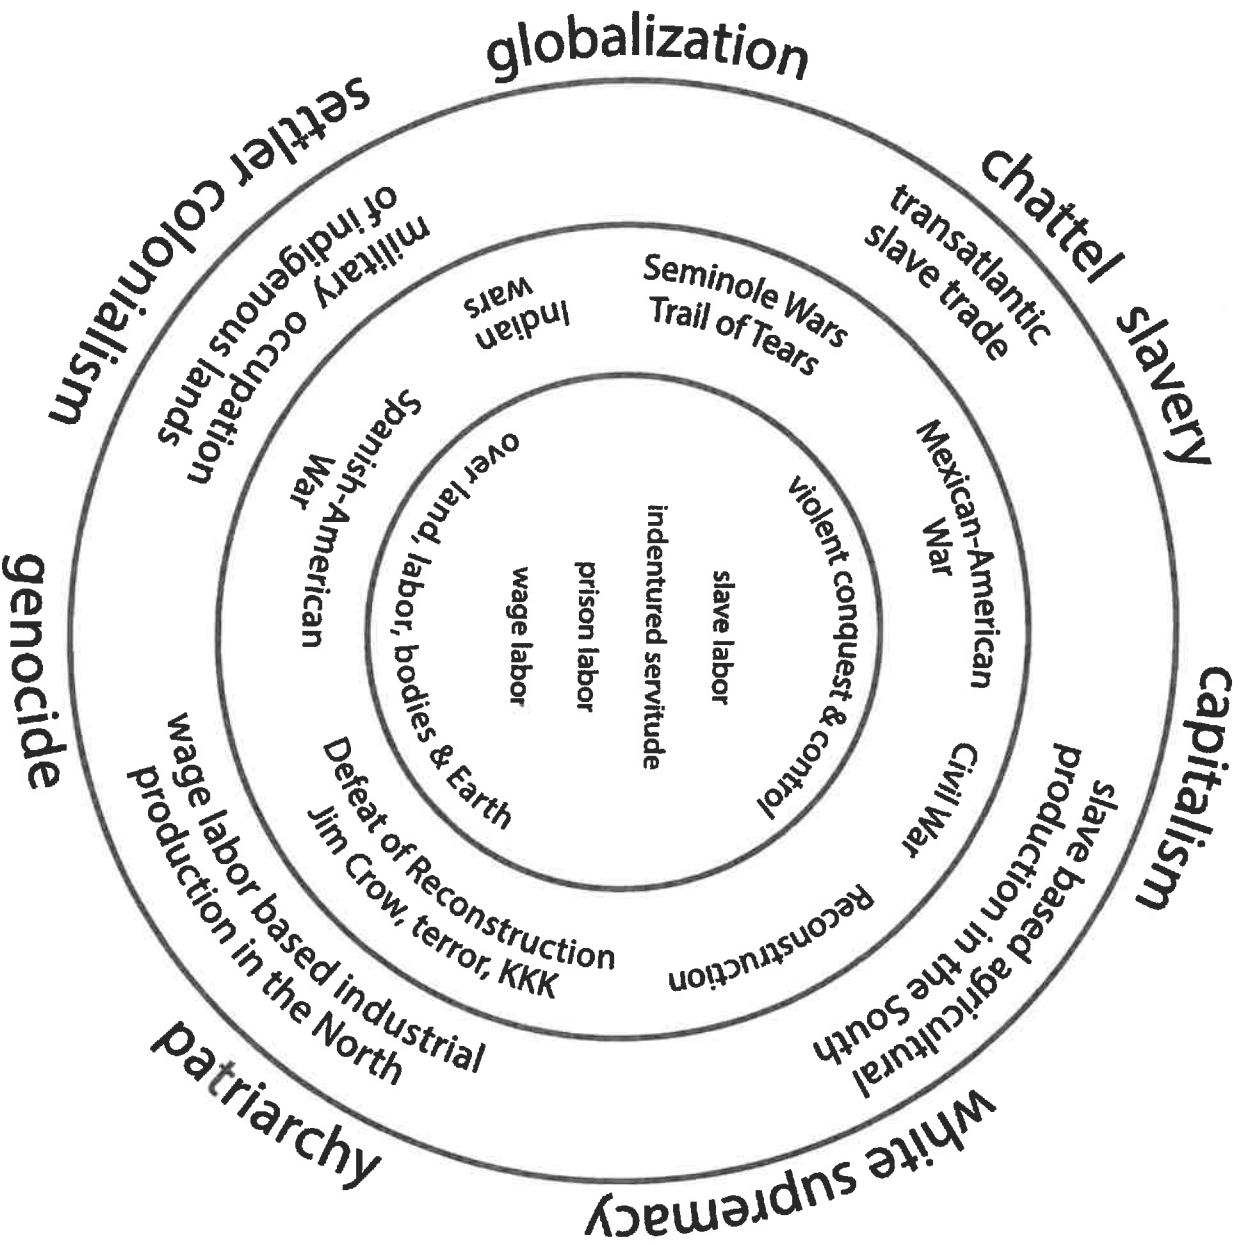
globalization

chattel slavery

capitalism

White supremacy

patriarchy

genocide

settler colonialism

transatlantic slave trade

slave based agricultural production in the South

wage labor based industrial production in the North

military occupation of indigenous lands

Seminole Wars Trail of Tears

Mexican-American War

Civil War

Reconstruction

Defeat of Reconstruction Jim Crow, terror, KKK

Spanish-American War

Indian wars

violent conquest & control

over land, labor, bodies & Earth

slave labor

indentured servitude

prison labor

wage labor